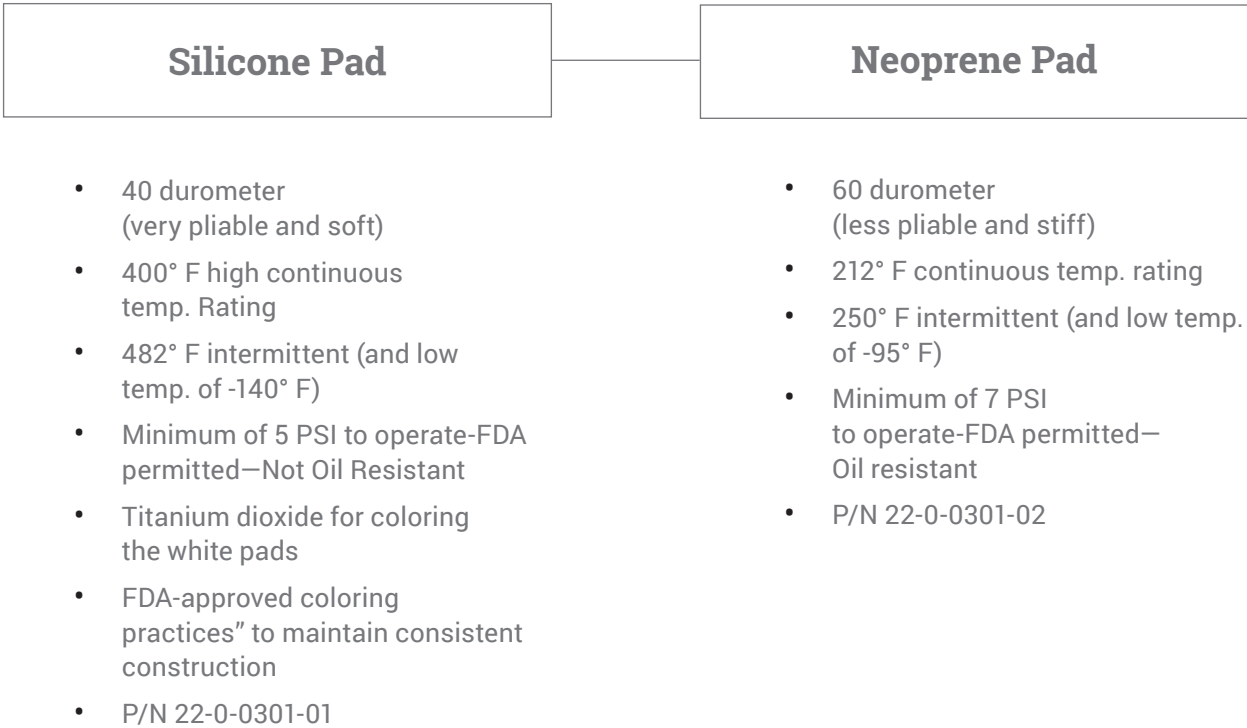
Silicone Pad

- 40 durometer (very pliable and soft)
- 400° F high continuous temp. Rating
- 482° F intermittent (and low temp. of -140° F)
- Minimum of 5 PSI to operate-FDA permitted—Not Oil Resistant
- Titanium dioxide for coloring the white pads
- FDA-approved coloring practices" to maintain consistent construction
- P/N 22-0-0301-01

Neoprene Pad

- 60 durometer (less pliable and stiff)
- 212° F continuous temp. rating
- 250° F intermittent (and low temp. of -95° F)
- Minimum of 7 PSI to operate-FDA permitted—Oil resistant
- P/N 22-0-0301-02